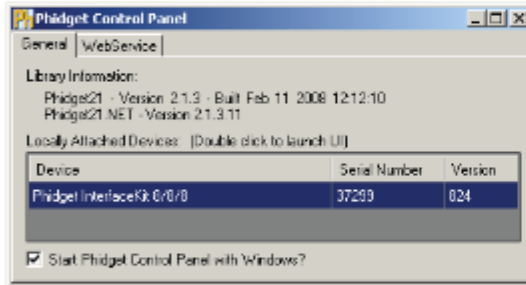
Phidget Control Panel

General | WebService

Library Information:

Phidget21 - Version 2.1.3 - Built Feb 11 2008 12:12:10
Phidget21.NET - Version 2.1.3.11

Locally Attached Devices: (Double click to launch UI)

| Device | Serial Number | Version |
|---|---|---|
| Phidget InterfaceKit 8/8/8 | 37299 | 824 |

Start Phidget Control Panel with Windows?